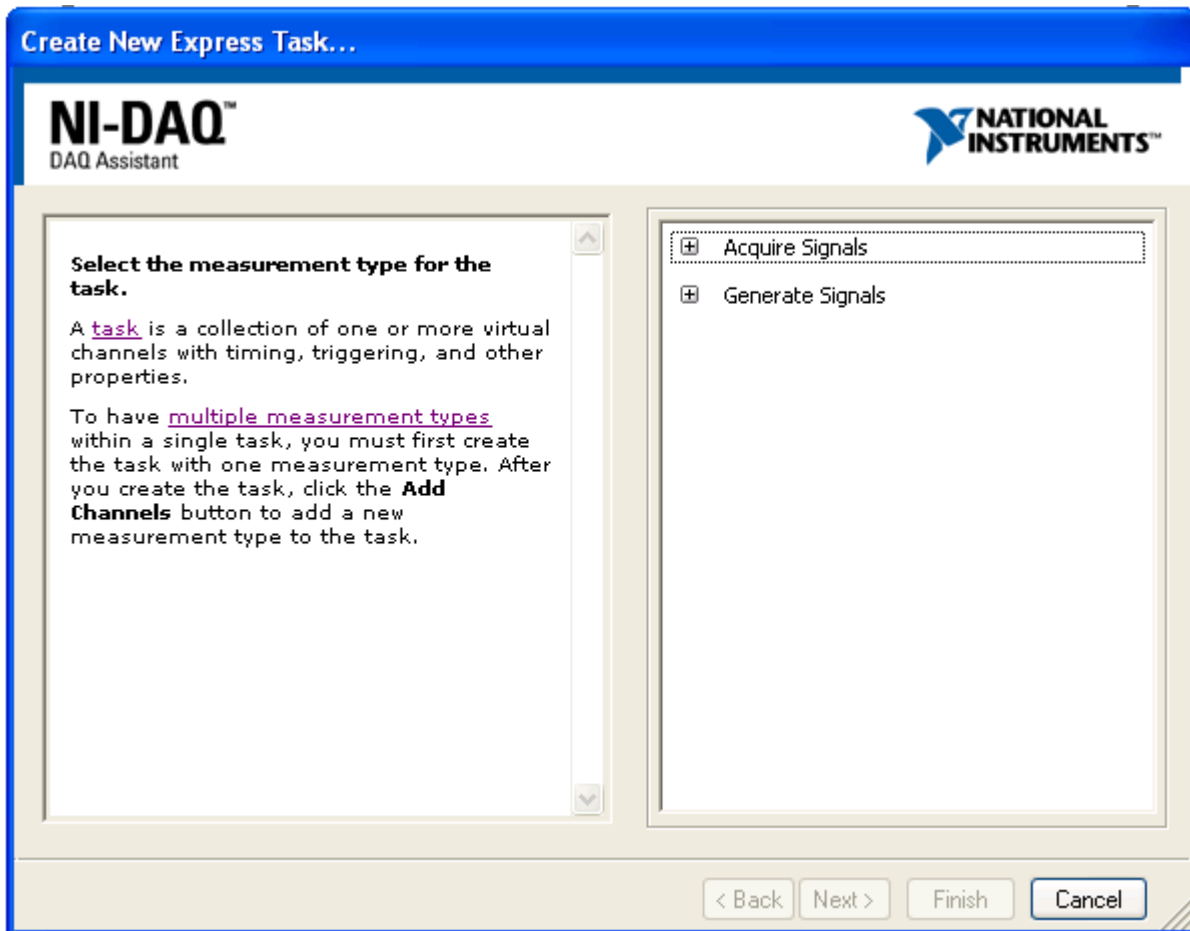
Create New Express Task...

NI-DAQ™
DAQ Assistant

NATIONAL INSTRUMENTS™

**Select the measurement type for the task.**

A task is a collection of one or more virtual channels with timing, triggering, and other properties.

To have multiple measurement types within a single task, you must first create the task with one measurement type. After you create the task, click the **Add Channels** button to add a new measurement type to the task.

Acquire Signals

Generate Signals

< Back
Next >
Finish
Cancel